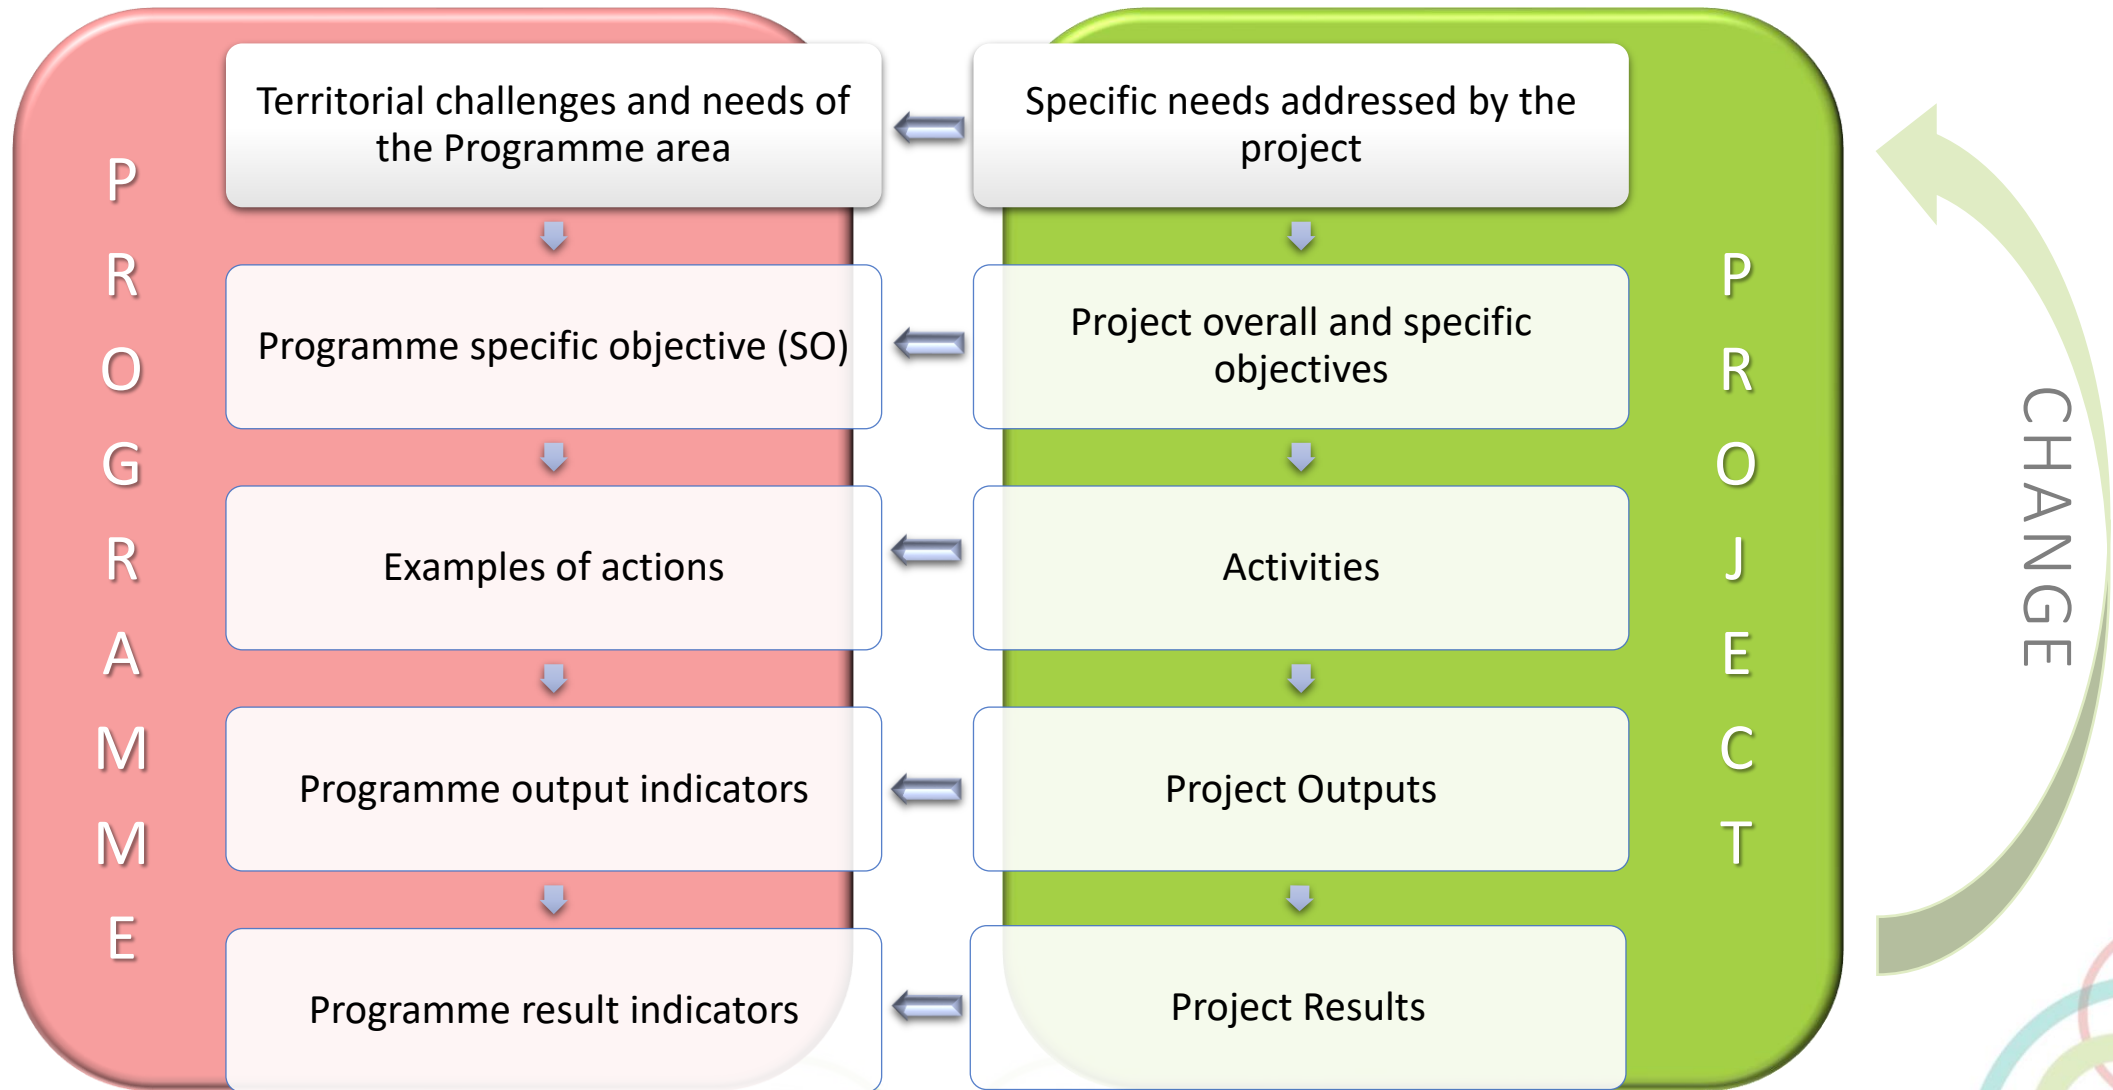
P
R
O
G
R
A
M
M
E

Territorial challenges and needs of the Programme area

Programme specific objective (SO)

Examples of actions

Programme output indicators

Programme result indicators

Specific needs addressed by the project

Project overall and specific objectives

Activities

Project Outputs

Project Results

P
R
O
J
E
C
T

CHANGE